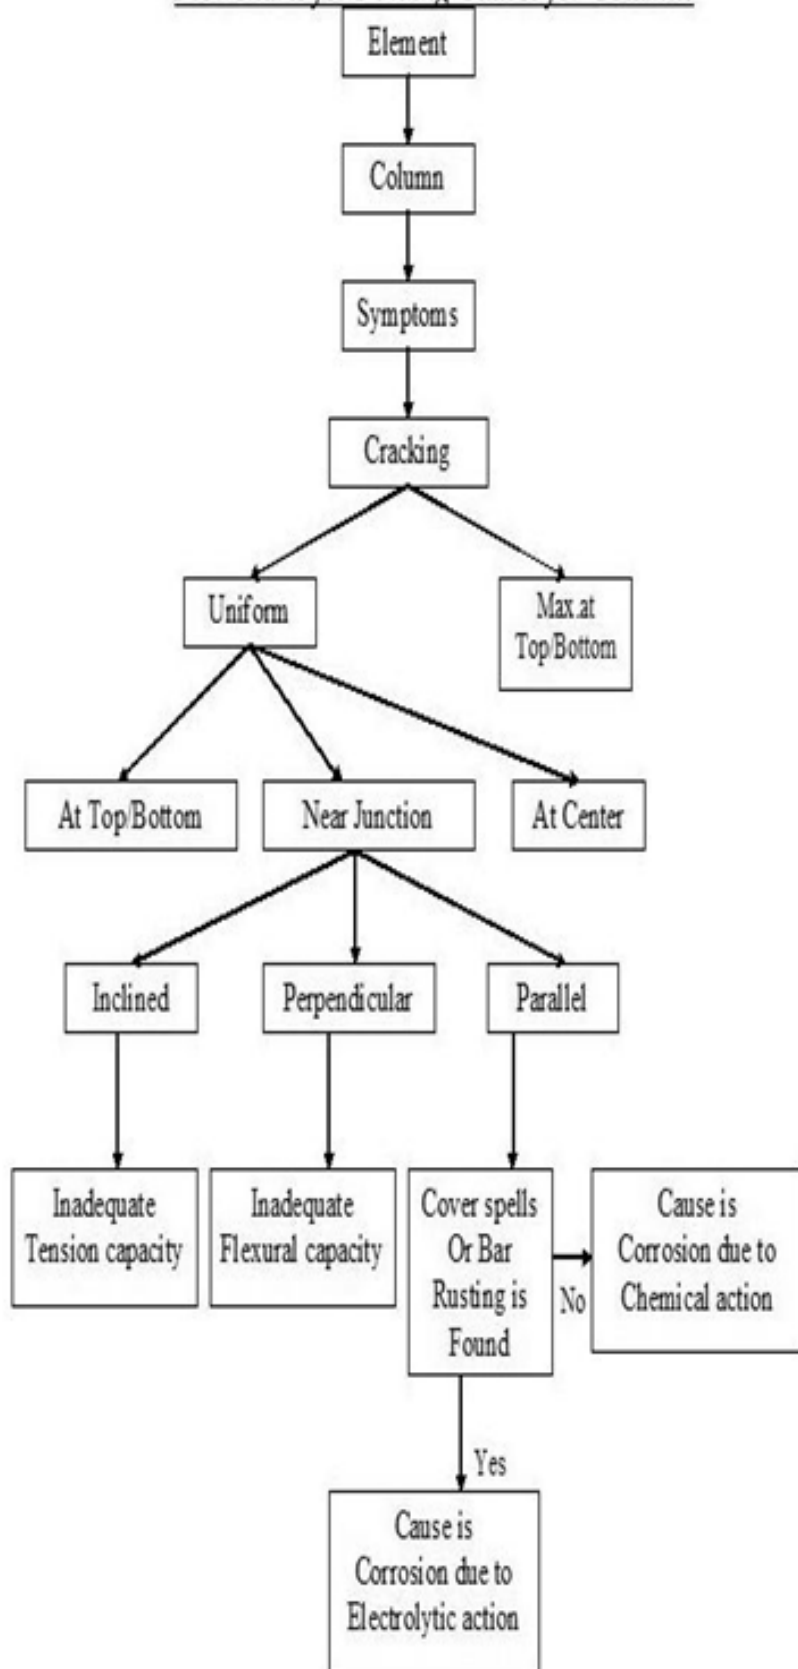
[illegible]

Element

Column

Symptoms

Cracking

Uniform

Max.at Top/Bottom

At Top/Bottom

Near Junction

At Center

Inclined

Perpendicular

Parallel

Inadequate Tension capacity

Inadequate Flexural capacity

Cover spells Or Bar Rusting is Found

No

Cause is Corrosion due to Chemical action

Yes

Cause is Corrosion due to Electrolytic action